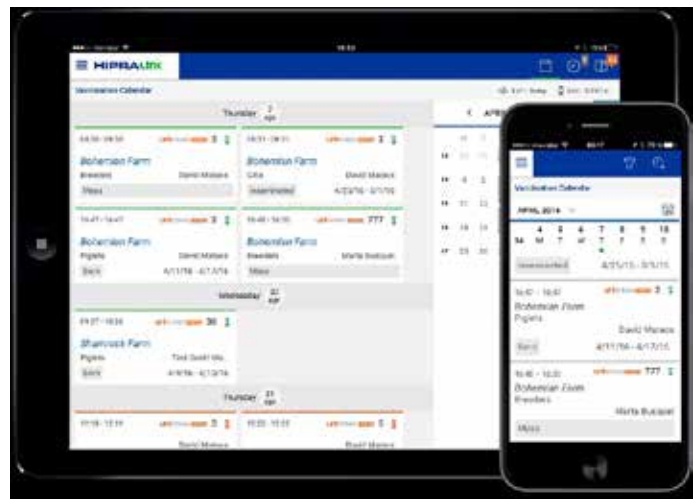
HIPRALINK

Vaccination Calendar

Thursday 7

Bohemian Farm
Breeders
David Mateos
Mass

Bohemian Farm
Gilts
David Mateos
Inseminated
4/27/16 - 5/17/16

Bohemian Farm
Piglets
David Mateos
Barn
4/11/16 - 4/17/16

Bohemian Farm
Breeders
Marta Bustion
Mass

Wednesday 20

Shamrock Farm
Piglets
Barn
4/9/16 - 4/13/16

Thursday 21

David Mateos

David Mateos

APR

Vaccination Calendar

APRIL 2016

Inseminated
4/25/15 - 5/5/15

Bohemian Farm
Piglets
David Mateos
Barn
4/11/16 - 4/17/15

Bohemian Farm
Breeders
Marta Bustion
Mass